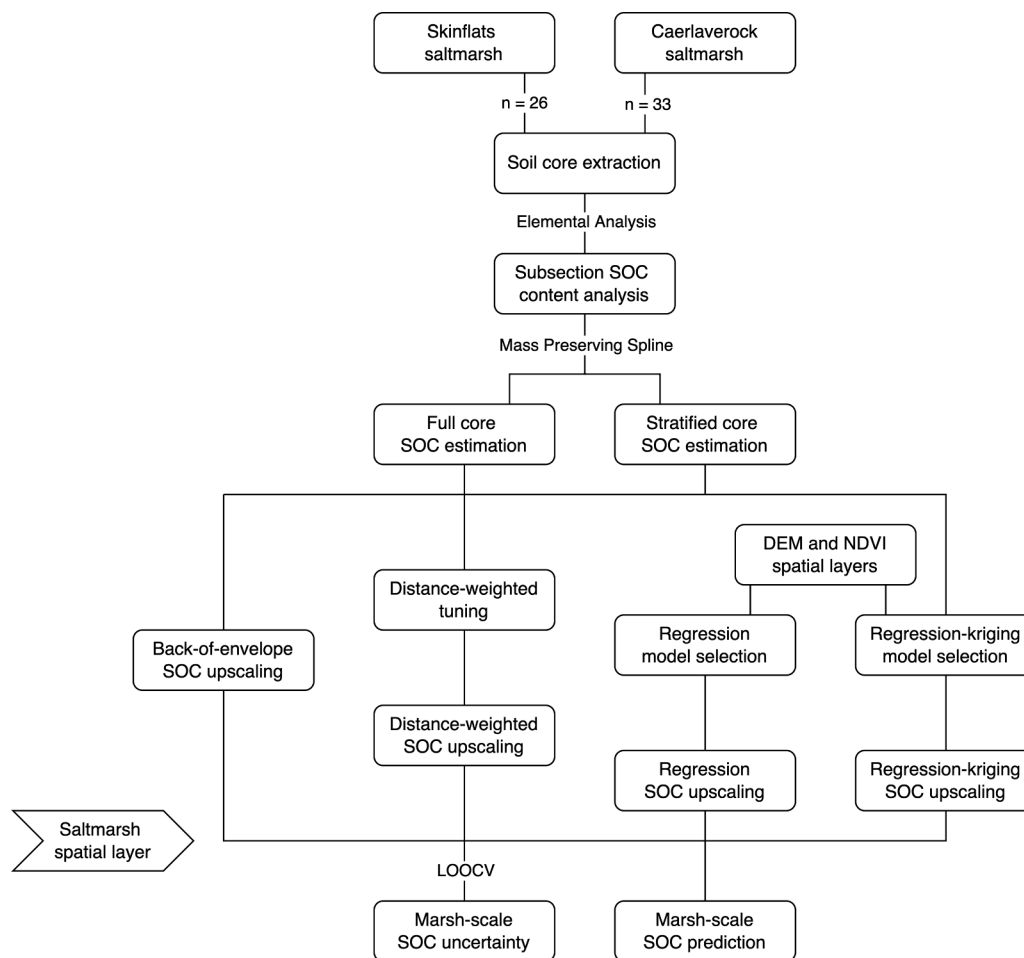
Skinflats saltmarsh

Caerlaverock saltmarsh

n = 26

n = 33

Soil core extraction

Elemental Analysis

Subsection SOC content analysis

Mass Preserving Spline

Full core SOC estimation

Stratified core SOC estimation

DEM and NDVI spatial layers

Distance-weighted tuning

Back-of-envelope SOC upscaling

Regression model selection

Regression-kriging model selection

Distance-weighted SOC upscaling

Regression SOC upscaling

Regression-kriging SOC upscaling

Saltmarsh spatial layer

LOOCV

Marsh-scale SOC uncertainty

Marsh-scale SOC prediction